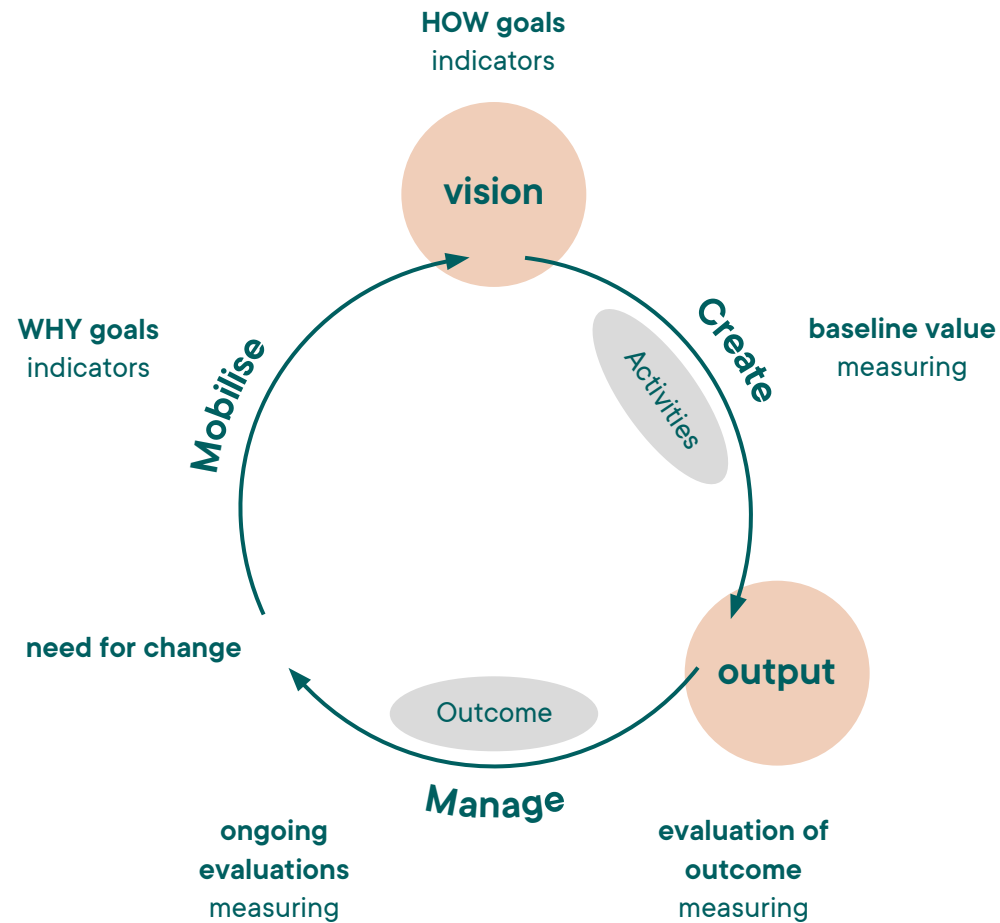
HOW goals
indicators

vision

WHY goals
indicators

Mobilise

Create

baseline value
measuring

Activities

need for change

output

Outcome

Manage

ongoing evaluations
measuring

evaluation of outcome
measuring